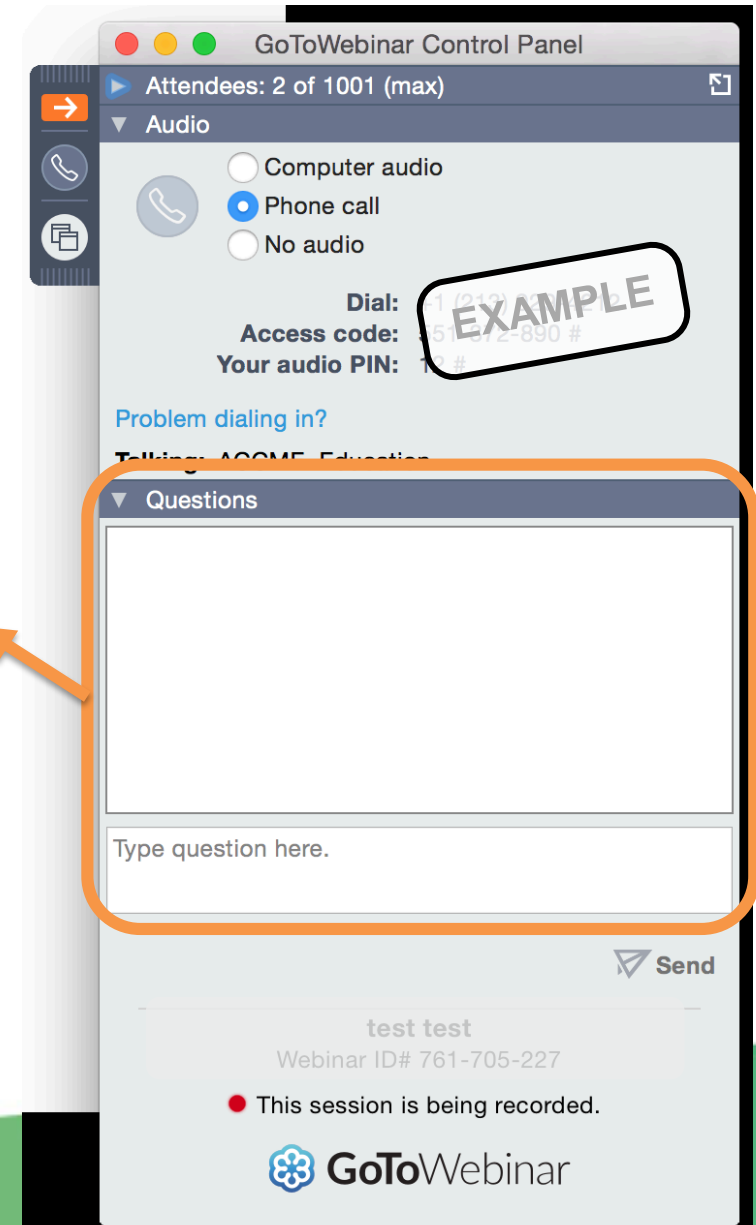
GoToWebinar Control Panel

Attendees: 2 of 1001 (max)

Audio

Computer audio
Phone call
No audio

Dial: +1 (213) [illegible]
Access code: 551-672-890 #
Your audio PIN: 12 #

EXAMPLE

Problem dialing in?

Talking: ACCME Education

Questions

Type question here.

Send

test test
Webinar ID# 761-705-227

This session is being recorded.

GoToWebinar